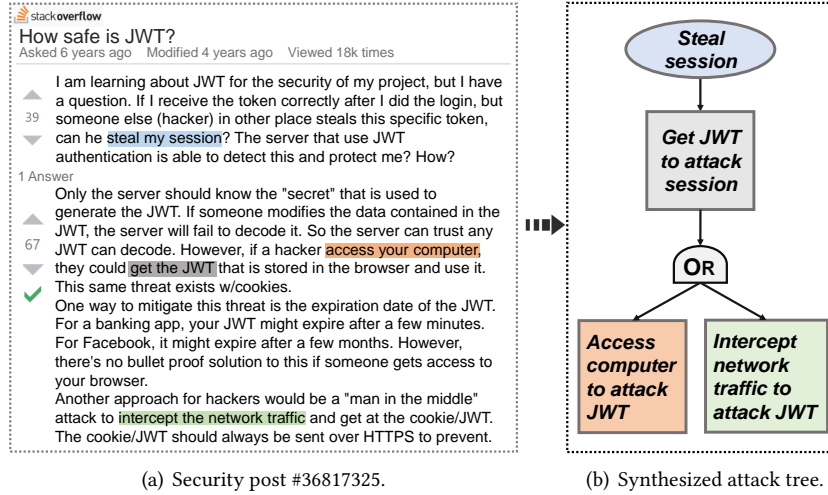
stackoverflow
How safe is JWT?
Asked 6 years ago Modified 4 years ago Viewed 18k times

39

I am learning about JWT for the security of my project, but I have a question. If I receive the token correctly after I did the login, but someone else (hacker) in other place steals this specific token, can he steal my session? The server that use JWT authentication is able to detect this and protect me? How?

1 Answer

67

Only the server should know the "secret" that is used to generate the JWT. If someone modifies the data contained in the JWT, the server will fail to decode it. So the server can trust any JWT can decode. However, if a hacker access your computer, they could get the JWT that is stored in the browser and use it. This same threat exists w/cookies.
One way to mitigate this threat is the expiration date of the JWT. For a banking app, your JWT might expire after a few minutes. For Facebook, it might expire after a few months. However, there's no bullet proof solution to this if someone gets access to your browser.
Another approach for hackers would be a "man in the middle" attack to intercept the network traffic and get at the cookie/JWT. The cookie/JWT should always be sent over HTTPS to prevent.

(a) Security post #36817325.

Steal session

Get JWT to attack session

OR

Access computer to attack JWT

Intercept network traffic to attack JWT

(b) Synthesized attack tree.